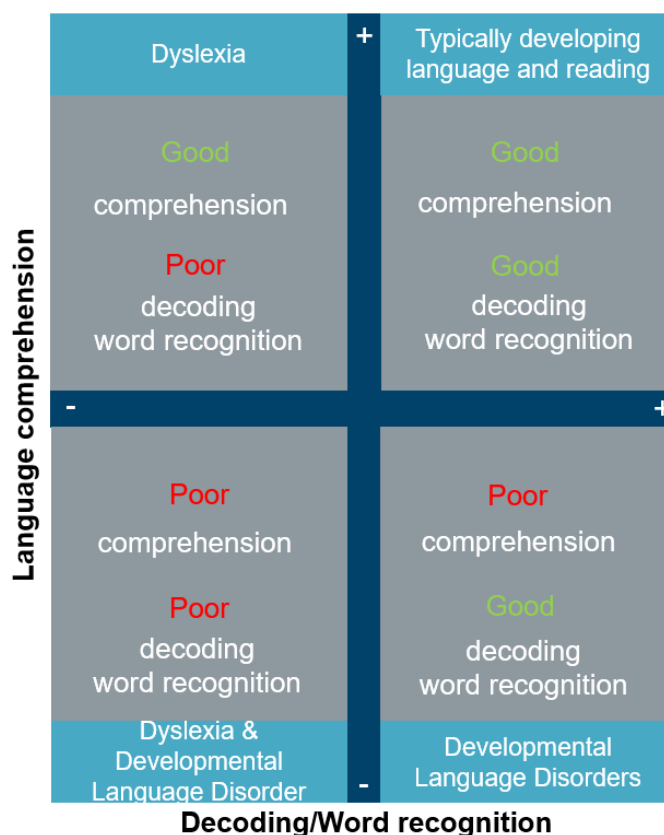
Language comprehension

Dyslexia

+

Typically developing language and reading

Good
comprehension
Poor
decoding
word recognition

Good
comprehension
Good
decoding
word recognition

-

+

Poor
comprehension
Poor
decoding
word recognition

Poor
comprehension
Good
decoding
word recognition

Dyslexia & Developmental Language Disorder

-

Developmental Language Disorders

Decoding/Word recognition